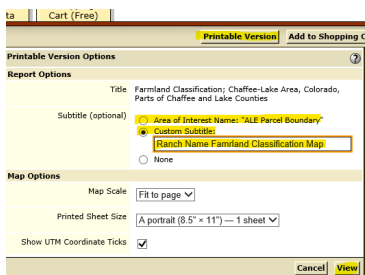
ta | Cart (Free)

Printable Version | Add to Shopping C

Printable Version Options ?

Report Options

Title: Farmland Classification; Chaffee-Lake Area, Colorado, Parts of Chaffee and Lake Counties

Subtitle (optional):
Area of Interest Name: "ALE Parcel Boundary"
Custom Subtitle:
Ranch Name Famrland Classification Map
None

Map Options

Map Scale: Fit to page

Printed Sheet Size: A portrait (8.5" × 11") — 1 sheet

Show UTM Coordinate Ticks

Cancel | View